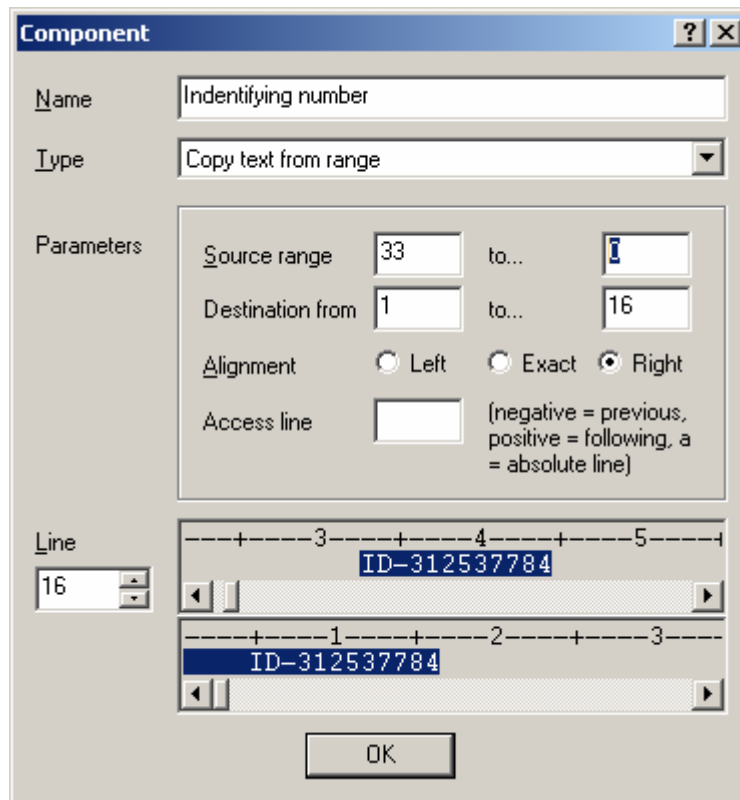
Component

? X

Name Indentifying number

Type Copy text from range

Parameters

Source range 33 to... I

Destination from 1 to... 16

Alignment Left Exact Right

Access line (negative = previous, positive = following, a = absolute line)

Line 16

---+----3----+----4----+----5----+
ID-312537784

----+----1----+----2----+----3----
ID-312537784

OK